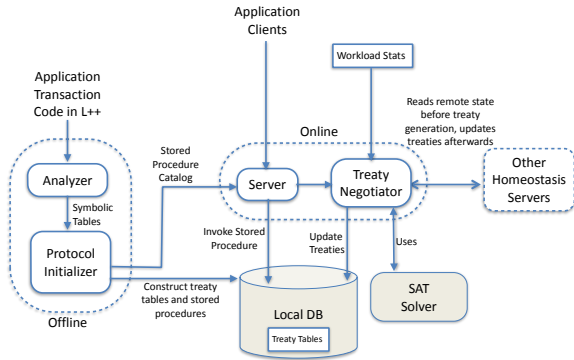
Application Clients

Workload Stats

Application Transaction Code in L++

Reads remote state before treaty generation, updates treaties afterwards

Online

Stored Procedure Catalog

Analyzer

Server

Treaty Negotiator

Other Homeostasis Servers

Symbolic Tables

Invoke Stored Procedure

Update Treaties

Uses

Protocol Initializer

Construct treaty tables and stored procedures

Local DB

Treaty Tables

SAT Solver

Offline